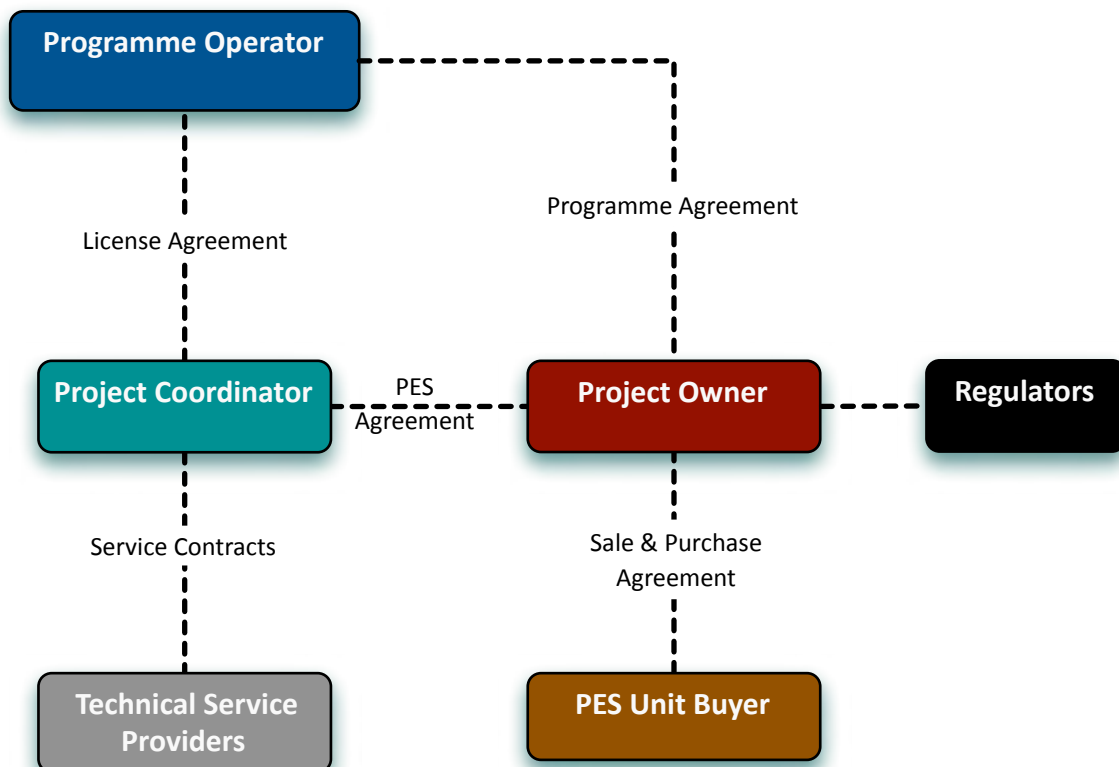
Programme Operator

Programme Agreement

License Agreement

Project Coordinator

PES Agreement

Project Owner

Regulators

Service Contracts

Sale & Purchase Agreement

Technical Service Providers

PES Unit Buyer